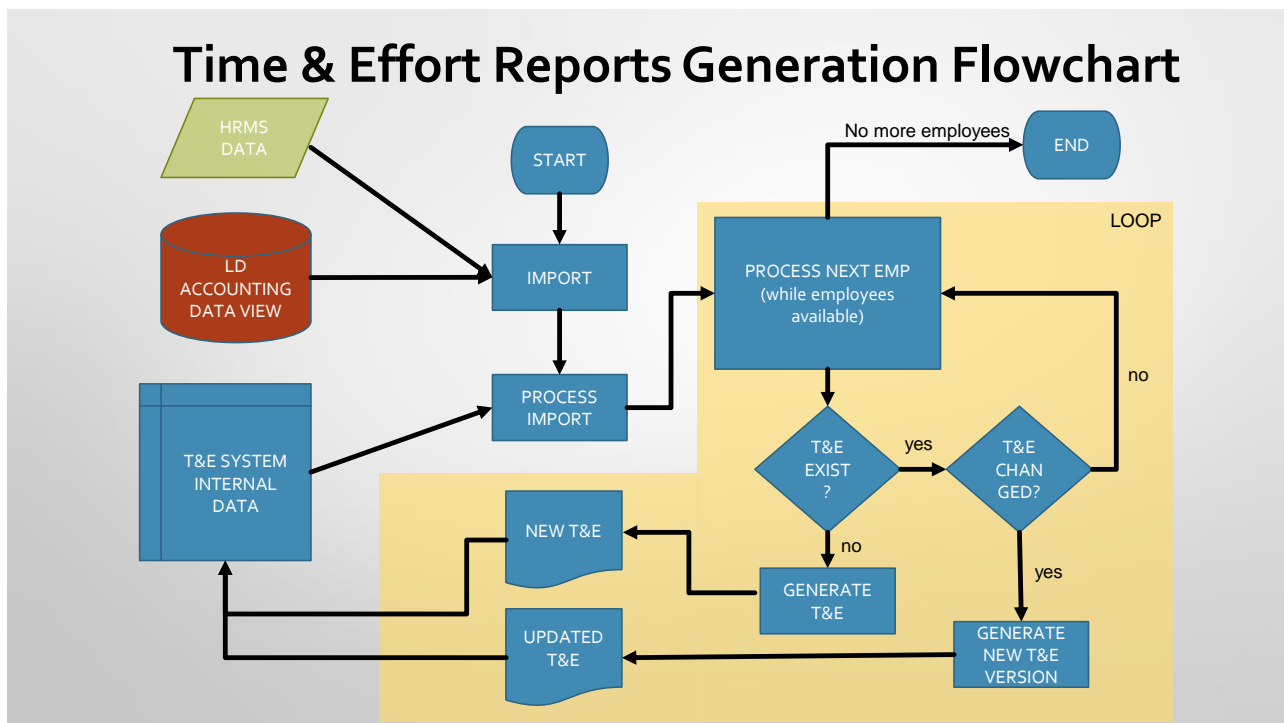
Time & Effort Reports Generation Flowchart

HRMS DATA

START

No more employees

END

LOOP

LD ACCOUNTING DATA VIEW

IMPORT

PROCESS NEXT EMP (while employees available)

PROCESS IMPORT

no

T&E SYSTEM INTERNAL DATA

T&E EXIST ?

yes

T&E CHAN GED?

NEW T&E

no

GENERATE T&E

yes

UPDATED T&E

GENERATE NEW T&E VERSION